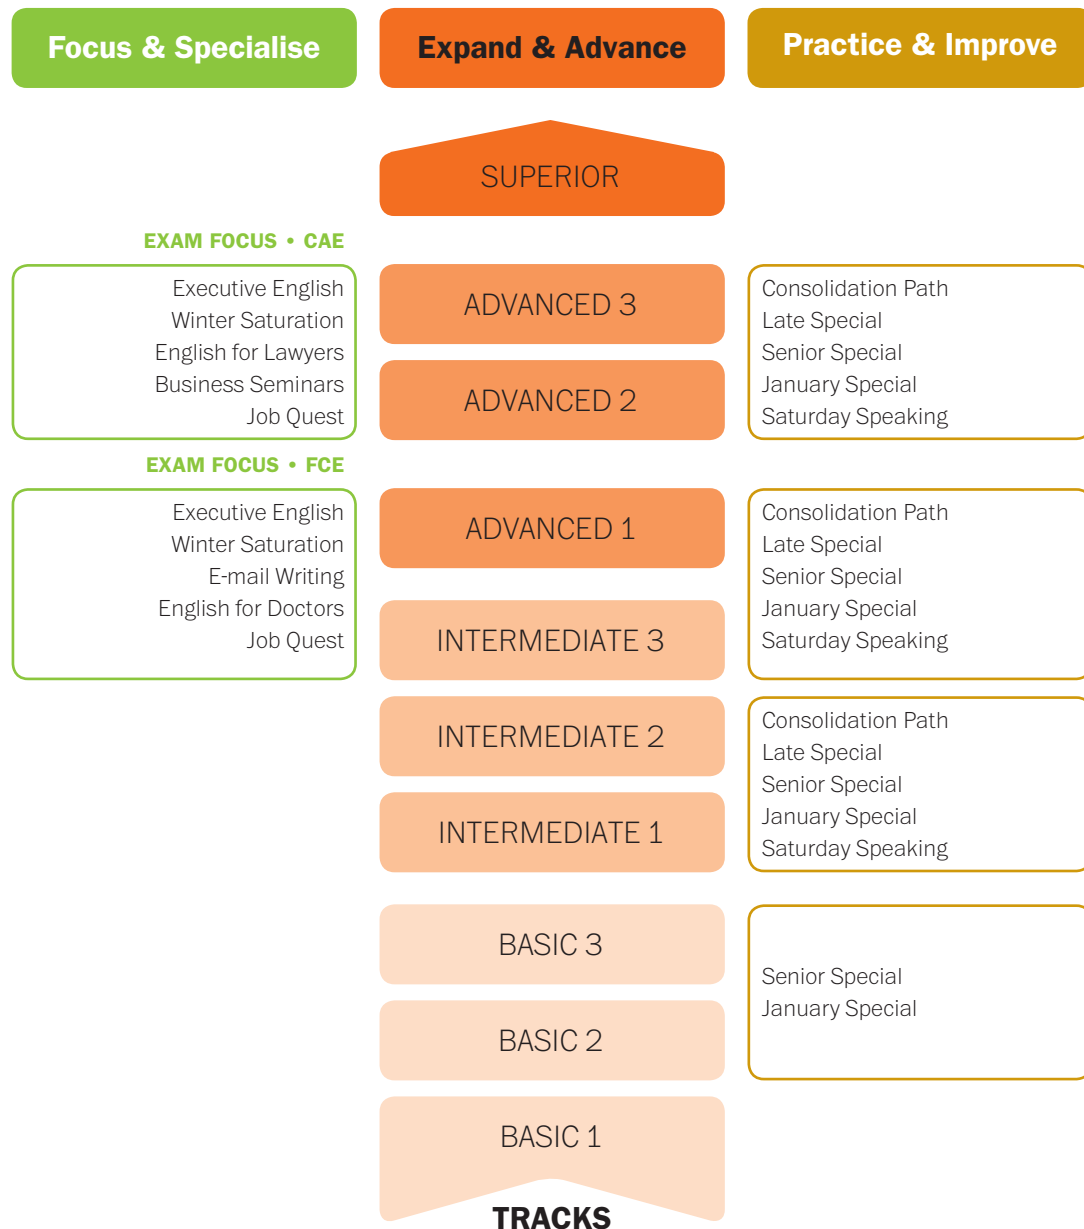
Focus & Specialise

Expand & Advance

Practice & Improve

SUPERIOR

EXAM FOCUS • CAE

Executive English
Winter Saturation
English for Lawyers
Business Seminars
Job Quest

ADVANCED 3

ADVANCED 2

Consolidation Path
Late Special
Senior Special
January Special
Saturday Speaking

EXAM FOCUS • FCE

Executive English
Winter Saturation
E-mail Writing
English for Doctors
Job Quest

ADVANCED 1

INTERMEDIATE 3

Consolidation Path
Late Special
Senior Special
January Special
Saturday Speaking

INTERMEDIATE 2

INTERMEDIATE 1

Consolidation Path
Late Special
Senior Special
January Special
Saturday Speaking

BASIC 3

BASIC 2

BASIC 1

Senior Special
January Special

TRACKS